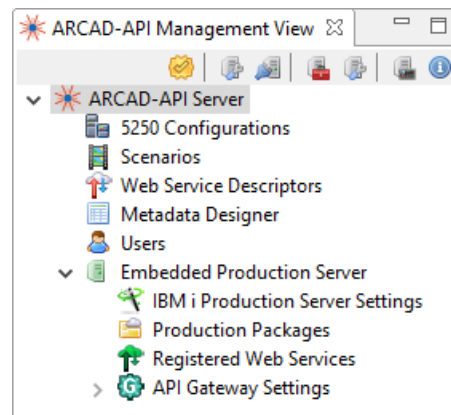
ARCAD-API Management View

ARCAD-API Server
5250 Configurations
Scenarios
Web Service Descriptors
Metadata Designer
Users
Embedded Production Server
IBM i Production Server Settings
Production Packages
Registered Web Services
API Gateway Settings